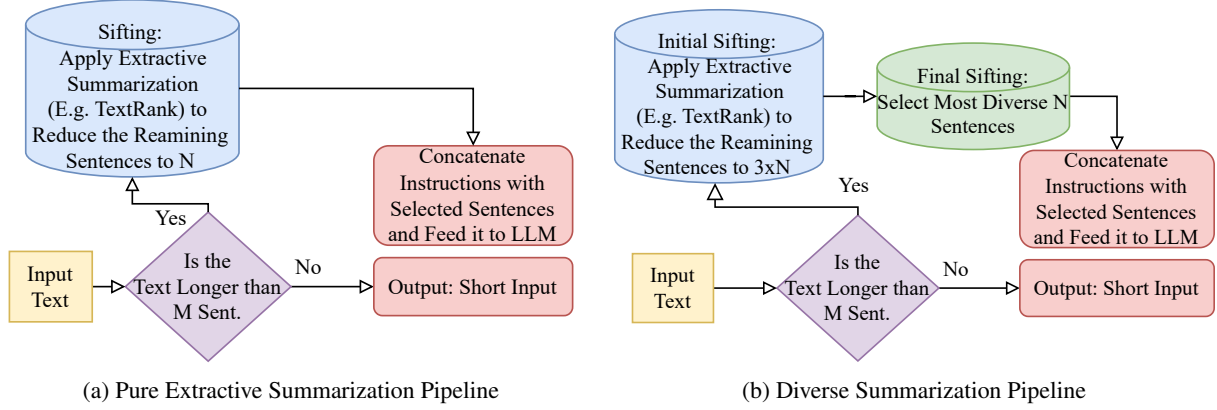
Sifting: Apply Extractive Summarization (E.g. TextRank) to Reduce the Reamining Sentences to N

Concatenate Instructions with Selected Sentences and Feed it to LLM

Yes

Input Text

Is the Text Longer than M Sent.

No

Output: Short Input

(a) Pure Extractive Summarization Pipeline

Initial Sifting: Apply Extractive Summarization (E.g. TextRank) to Reduce the Reamining Sentences to 3xN

Final Sifting: Select Most Diverse N Sentences

Concatenate Instructions with Selected Sentences and Feed it to LLM

Yes

Input Text

Is the Text Longer than M Sent.

No

Output: Short Input

(b) Diverse Summarization Pipeline